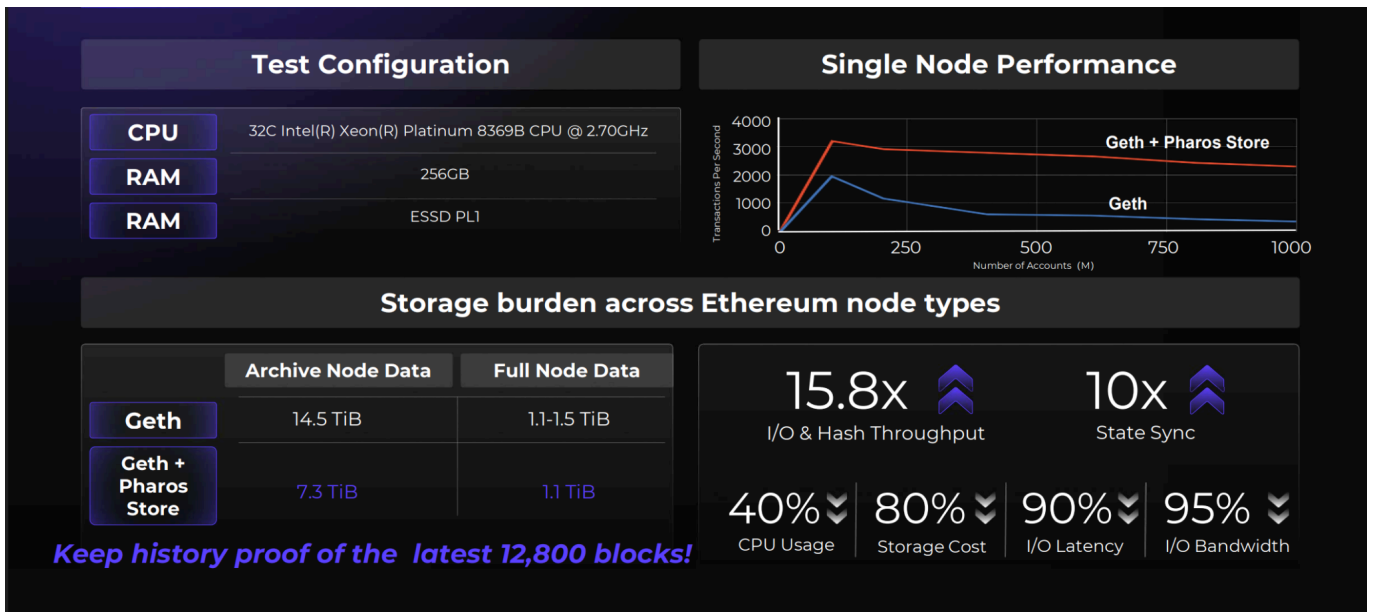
Test Configuration

| | |
|---|---|
| CPU | 32C Intel(R) Xeon(R) Platinum 8369B CPU @ 2.70GHz |
| RAM | 256GB |
| RAM | ESSD PL1 |

Single Node Performance

4000
3000
2000
1000
0
Transactions Per Second
Geth + Pharos Store
Geth
0
250
500
750
1000
Number of Accounts (M)

Storage burden across Ethereum node types

| | Archive Node Data | Full Node Data |
|---|---|---|
| Geth | 14.5 TiB | 1.1-1.5 TiB |
| Geth + Pharos Store | 7.3 TiB | 1.1 TiB |

Keep history proof of the latest 12,800 blocks!

15.8x
I/O & Hash Throughput

10x
State Sync

40%
CPU Usage

80%
Storage Cost

90%
I/O Latency

95%
I/O Bandwidth